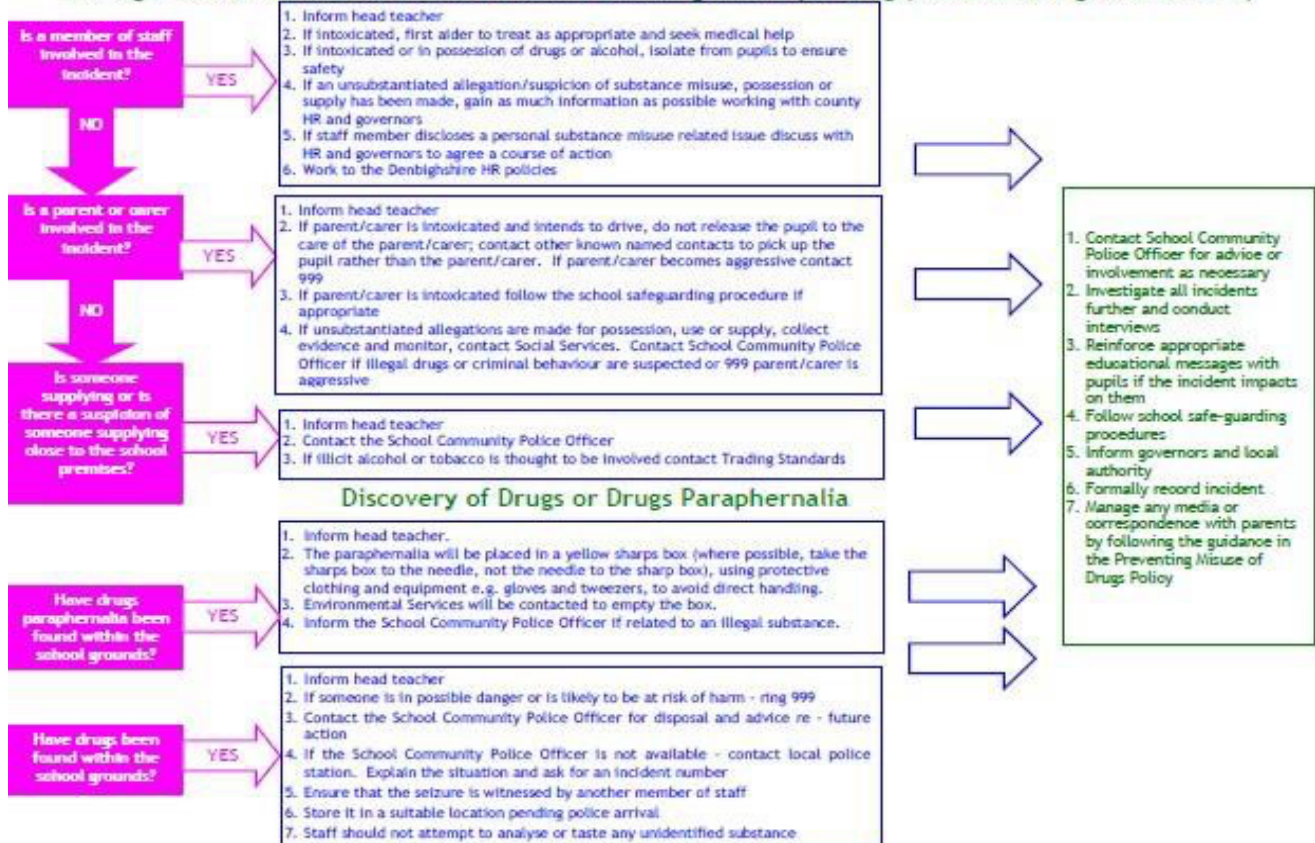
Is a member of staff involved in the incident?

YES

NO

1. Inform head teacher
2. If intoxicated, first aider to treat as appropriate and seek medical help
3. If intoxicated or in possession of drugs or alcohol, isolate from pupils to ensure safety
4. If an unsubstantiated allegation/suspicion of substance misuse, possession or supply has been made, gain as much information as possible working with county HR and governors
5. If staff member discloses a personal substance misuse related issue discuss with HR and governors to agree a course of action
6. Work to the Denbighshire HR policies

Is a parent or carer involved in the incident?

YES

NO

1. Inform head teacher
2. If parent/carer is intoxicated and intends to drive, do not release the pupil to the care of the parent/carer; contact other known named contacts to pick up the pupil rather than the parent/carer. If parent/carer becomes aggressive contact 999
3. If parent/carer is intoxicated follow the school safeguarding procedure if appropriate
4. If unsubstantiated allegations are made for possession, use or supply, collect evidence and monitor, contact Social Services. Contact School Community Police Officer if illegal drugs or criminal behaviour are suspected or 999 parent/carer is aggressive

Is someone supplying or is there a suspicion of someone supplying close to the school premises?

YES

1. Inform head teacher
2. Contact the School Community Police Officer
3. If illicit alcohol or tobacco is thought to be involved contact Trading Standards

Discovery of Drugs or Drugs Paraphernalia

Have drugs paraphernalia been found within the school grounds?

YES

1. Inform head teacher.
2. The paraphernalia will be placed in a yellow sharps box (where possible, take the sharps box to the needle, not the needle to the sharp box), using protective clothing and equipment e.g. gloves and tweezers, to avoid direct handling.
3. Environmental Services will be contacted to empty the box.
4. Inform the School Community Police Officer if related to an illegal substance.

Have drugs been found within the school grounds?

YES

1. Inform head teacher
2. If someone is in possible danger or is likely to be at risk of harm - ring 999
3. Contact the School Community Police Officer for disposal and advice re - future action
4. If the School Community Police Officer is not available - contact local police station. Explain the situation and ask for an incident number
5. Ensure that the seizure is witnessed by another member of staff
6. Store it in a suitable location pending police arrival
7. Staff should not attempt to analyse or taste any unidentified substance

1. Contact School Community Police Officer for advice or involvement as necessary
2. Investigate all incidents further and conduct interviews
3. Reinforce appropriate educational messages with pupils if the incident impacts on them
4. Follow school safe-guarding procedures
5. Inform governors and local authority
6. Formally record incident
7. Manage any media or correspondence with parents by following the guidance in the Preventing Misuse of Drugs Policy